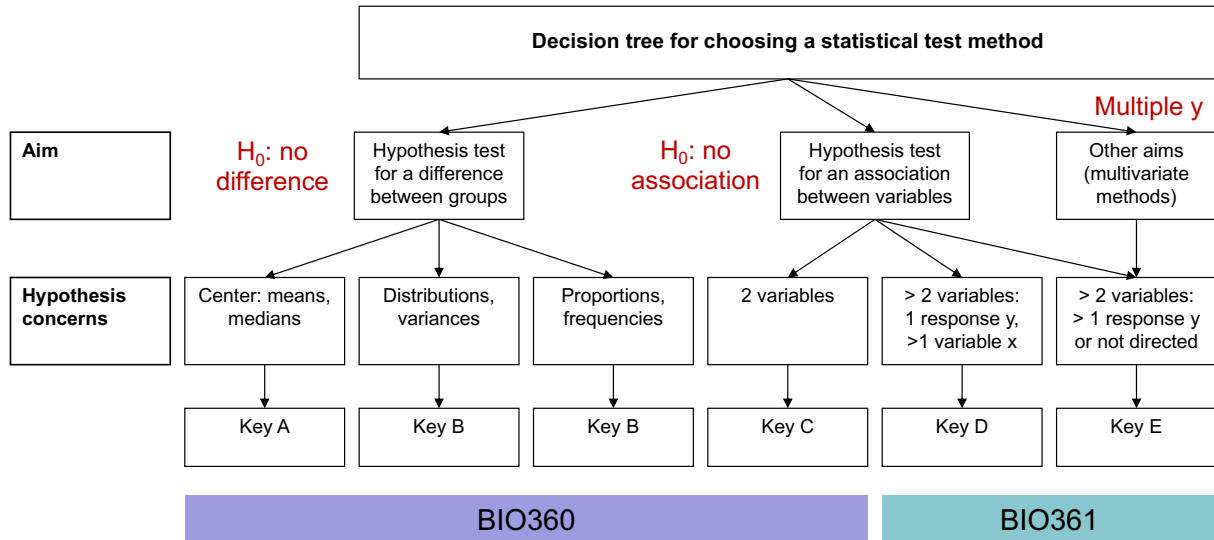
Decision tree for choosing a statistical test method

Multiple y

Aim

$H_0$: no difference

Hypothesis test for a difference between groups

$H_0$: no association

Hypothesis test for an association between variables

Other aims (multivariate methods)

Hypothesis concerns

Center: means, medians

Distributions, variances

Proportions, frequencies

2 variables

> 2 variables: 1 response y, >1 variable x

> 2 variables: > 1 response y or not directed

Key A

Key B

Key B

Key C

Key D

Key E

BIO360

BIO361